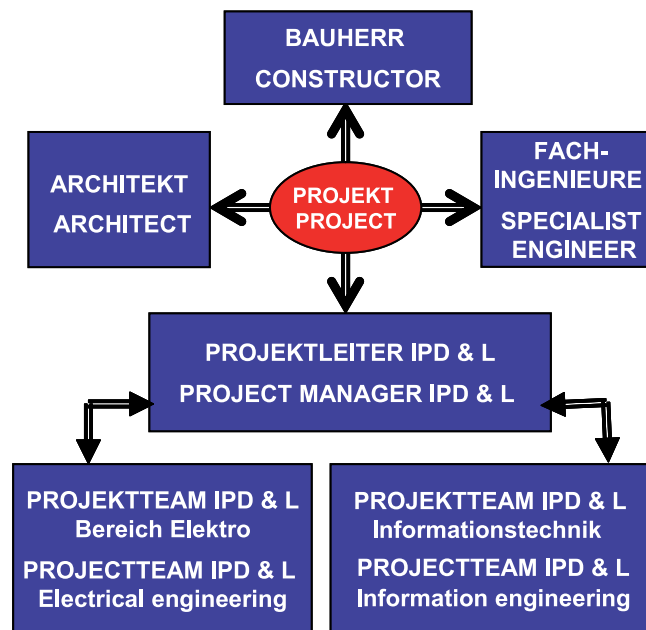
BAUHERR
CONSTRUCTOR

ARCHITEKT
ARCHITECT

PROJEKT
PROJECT

FACH-
INGENIEURE
SPECIALIST
ENGINEER

PROJEKTLEITER IPD & L
PROJECT MANAGER IPD & L

PROJEKTTEAM IPD & L
Bereich Elektro
PROJECTTEAM IPD & L
Electrical engineering

PROJEKTTEAM IPD & L
Informationstechnik
PROJECTTEAM IPD & L
Information engineering